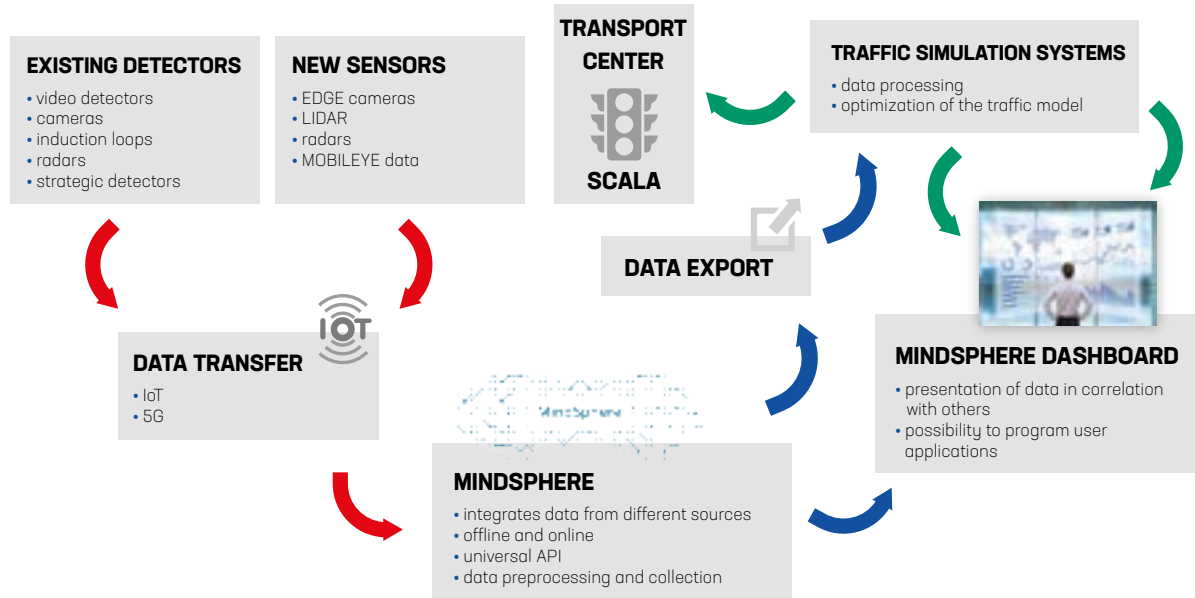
EXISTING DETECTORS
• video detectors
• cameras
• induction loops
• radars
• strategic detectors

NEW SENSORS
• EDGE cameras
• LIDAR
• radars
• MOBILEYE data

TRANSPORT CENTER

SCALA

TRAFFIC SIMULATION SYSTEMS
• data processing
• optimization of the traffic model

DATA EXPORT

IOT

DATA TRANSFER
• IoT
• 5G

MindSphere

MINDSPHERE
• integrates data from different sources
• offline and online
• universal API
• data preprocessing and collection

MINDSPHERE DASHBOARD
• presentation of data in correlation with others
• possibility to program user applications